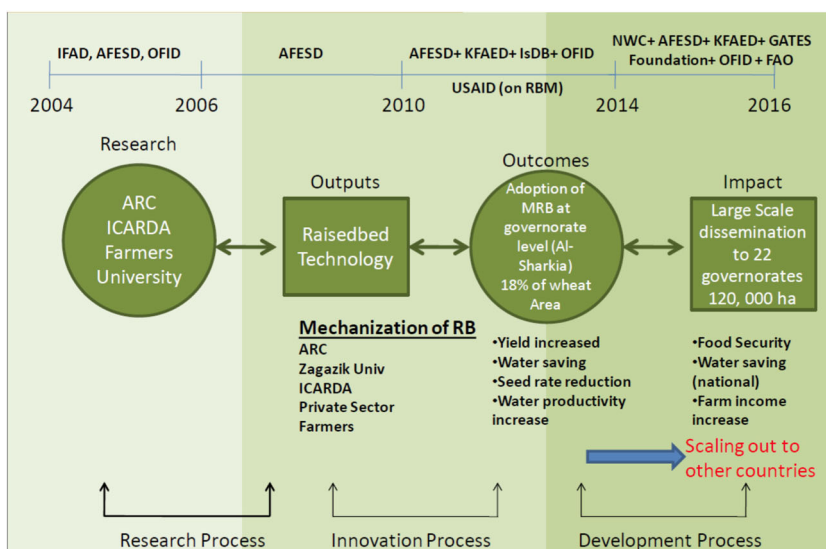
IFAD, AFESD, OFID

AFESD

AFESD+ KFAED+ IsDB+ OFID

NWC+ AFESD+ KFAED+ GATES Foundation+ OFID + FAO

USAID (on RBM)

2004

2006

2010

2014

2016

Research

ARC ICARDA Farmers University

Outputs

Raisedbed Technology

Outcomes

Adoption of MRB at governorate level (Al-Sharkia) 18% of wheat Area

Impact

Large Scale dissemination to 22 governorates 120, 000 ha

Mechanization of RB

ARC
Zagazik Univ
ICARDA
Private Sector
Farmers

•Yield increased
•Water saving
•Seed rate reduction
•Water productivity increase

•Food Security
•Water saving (national)
•Farm income increase

Scaling out to other countries

Research Process

Innovation Process

Development Process